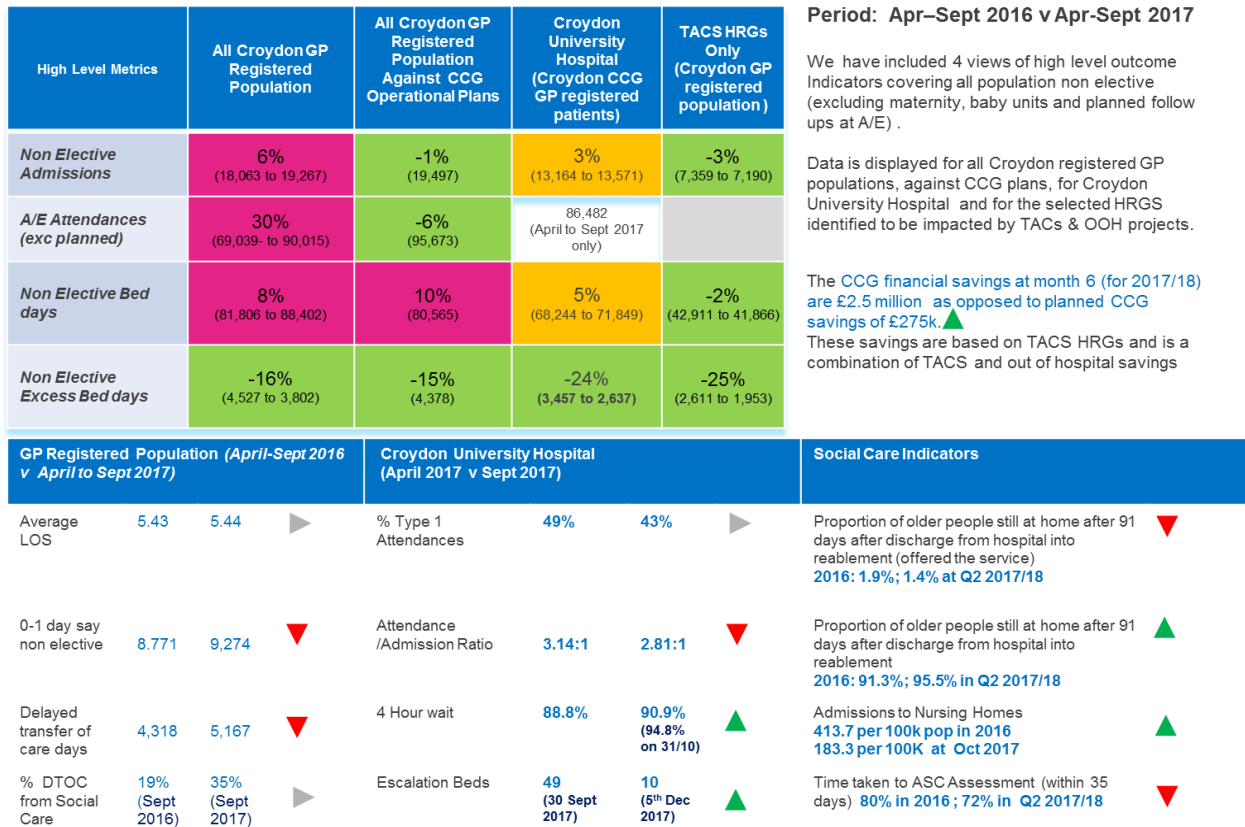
| High Level Metrics | All Croydon GP Registered Population | All Croydon GP Registered Population Against CCG Operational Plans | Croydon University Hospital (Croydon CCG GP registered patients) | TACS HRGs Only (Croydon GP registered population) |
|---|---|---|---|---|
| Non Elective Admissions | 6% (18,063 to 19,267) | -1% (19,497) | 3% (13,164 to 13,571) | -3% (7,359 to 7,190) |
| A/E Attendances (exc planned) | 30% (69,039- to 90,015) | -6% (95,673) | 86,482 (April to Sept 2017 only) | |
| Non Elective Bed days | 8% (81,806 to 88,402) | 10% (80,565) | 5% (68,244 to 71,849) | -2% (42,911 to 41,866) |
| Non Elective Excess Bed days | -16% (4,527 to 3,802) | -15% (4,378) | -24% (3,457 to 2,637) | -25% (2,611 to 1,953) |

Period: Apr–Sept 2016 v Apr-Sept 2017

We have included 4 views of high level outcome Indicators covering all population non elective (excluding maternity, baby units and planned follow ups at A/E) .

Data is displayed for all Croydon registered GP populations, against CCG plans, for Croydon University Hospital and for the selected HRGS identified to be impacted by TACs & OOH projects.

The CCG financial savings at month 6 (for 2017/18) are £2.5 million as opposed to planned CCG savings of £275k.
These savings are based on TACS HRGs and is a combination of TACS and out of hospital savings

GP Registered Population (April-Sept 2016 v April to Sept 2017)

Average LOS 5.43 5.44

0-1 day say non elective 8.771 9,274

Delayed transfer of care days 4,318 5,167

% DTOC from Social Care 19% (Sept 2016) 35% (Sept 2017)

Croydon University Hospital (April 2017 v Sept 2017)

% Type 1 Attendances 49% 43%

Attendance /Admission Ratio 3.14:1 2.81:1

4 Hour wait 88.8% 90.9% (94.8% on 31/10)

Escalation Beds 49 (30 Sept 2017) 10 (5th Dec 2017)

Social Care Indicators

Proportion of older people still at home after 91 days after discharge from hospital into reablement (offered the service)
2016: 1.9%; 1.4% at Q2 2017/18

Proportion of older people still at home after 91 days after discharge from hospital into reablement
2016: 91.3%; 95.5% in Q2 2017/18

Admissions to Nursing Homes
413.7 per 100k pop in 2016
183.3 per 100K at Oct 2017

Time taken to ASC Assessment (within 35 days) 80% in 2016 ; 72% in Q2 2017/18